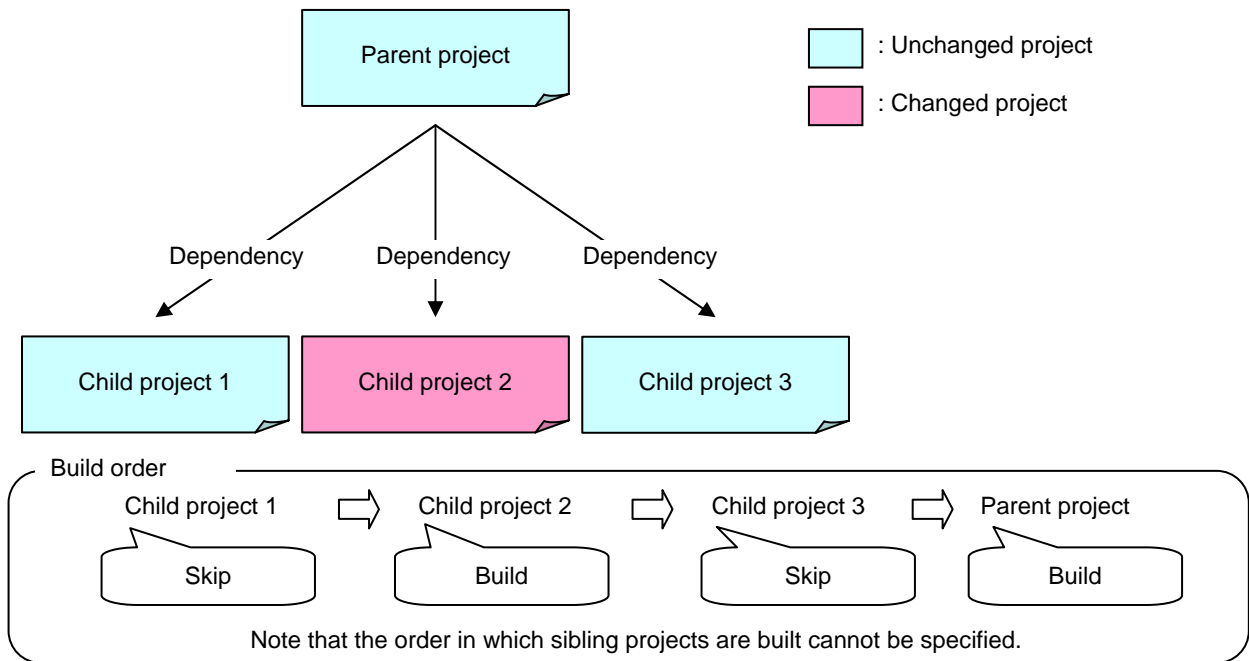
Parent project

: Unchanged project

: Changed project

Dependency

Dependency

Dependency

Child project 1

Child project 2

Child project 3

Build order

Child project 1

Skip

Child project 2

Build

Child project 3

Skip

Parent project

Build

Note that the order in which sibling projects are built cannot be specified.